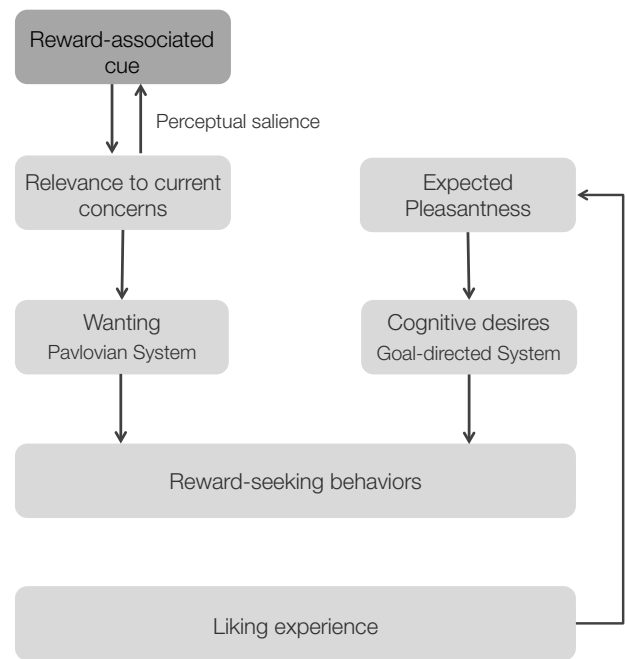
Reward-associated cue

Perceptual salience

Relevance to current concerns

Expected Pleasantness

Wanting
Pavlovian System

Cognitive desires
Goal-directed System

Reward-seeking behaviors

Liking experience